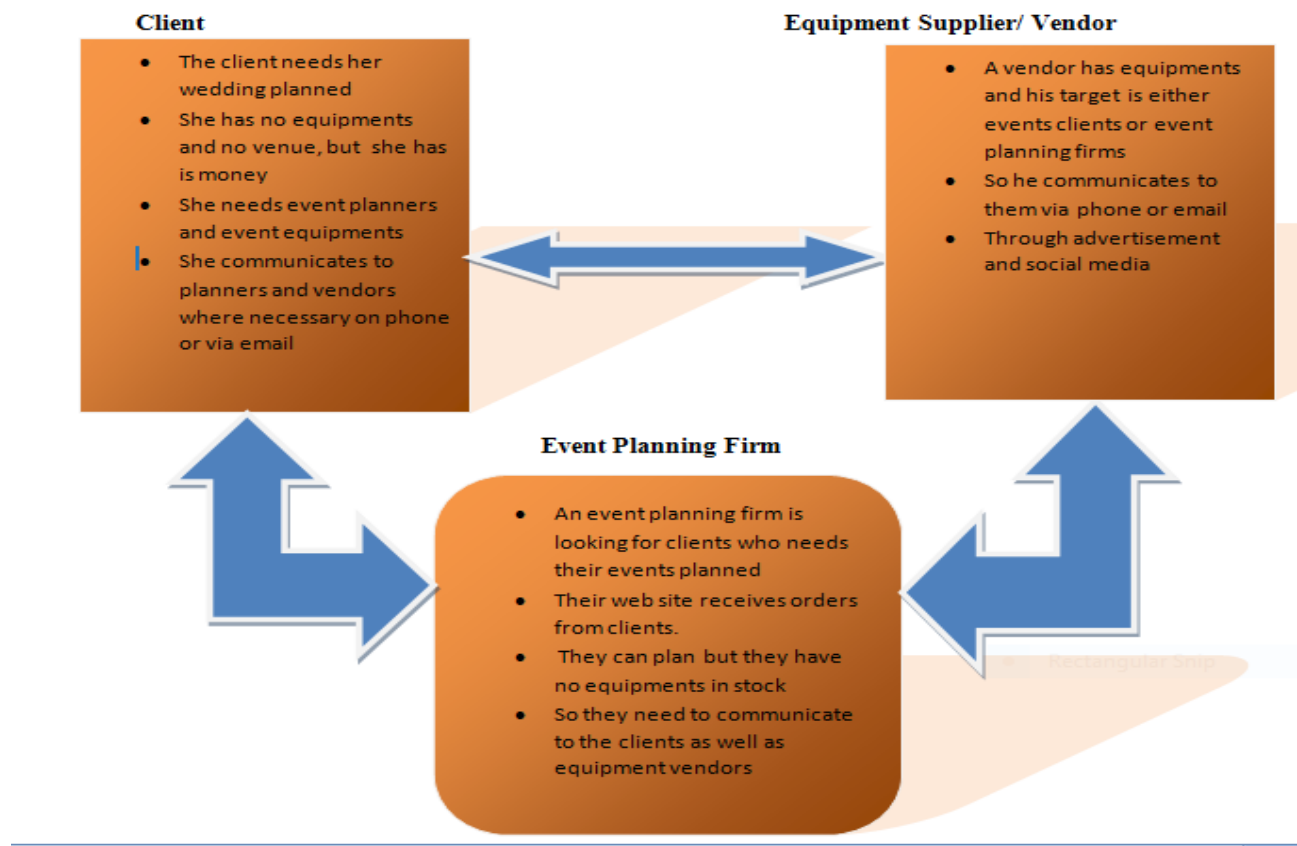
Client

- The client needs her wedding planned
- She has no equipments and no venue, but she has is money
- She needs event planners and event equipments
- She communicates to planners and vendors where necessary on phone or via email

Equipment Supplier/ Vendor

- A vendor has equipments and his target is either events clients or event planning firms
- So he communicates to them via phone or email
- Through advertisement and social media

Event Planning Firm

- An event planning firm is looking for clients who needs their events planned
- Their web site receives orders from clients.
- They can plan but they have no equipments in stock
- So they need to communicate to the clients as well as equipment vendors

Rectangular Snip